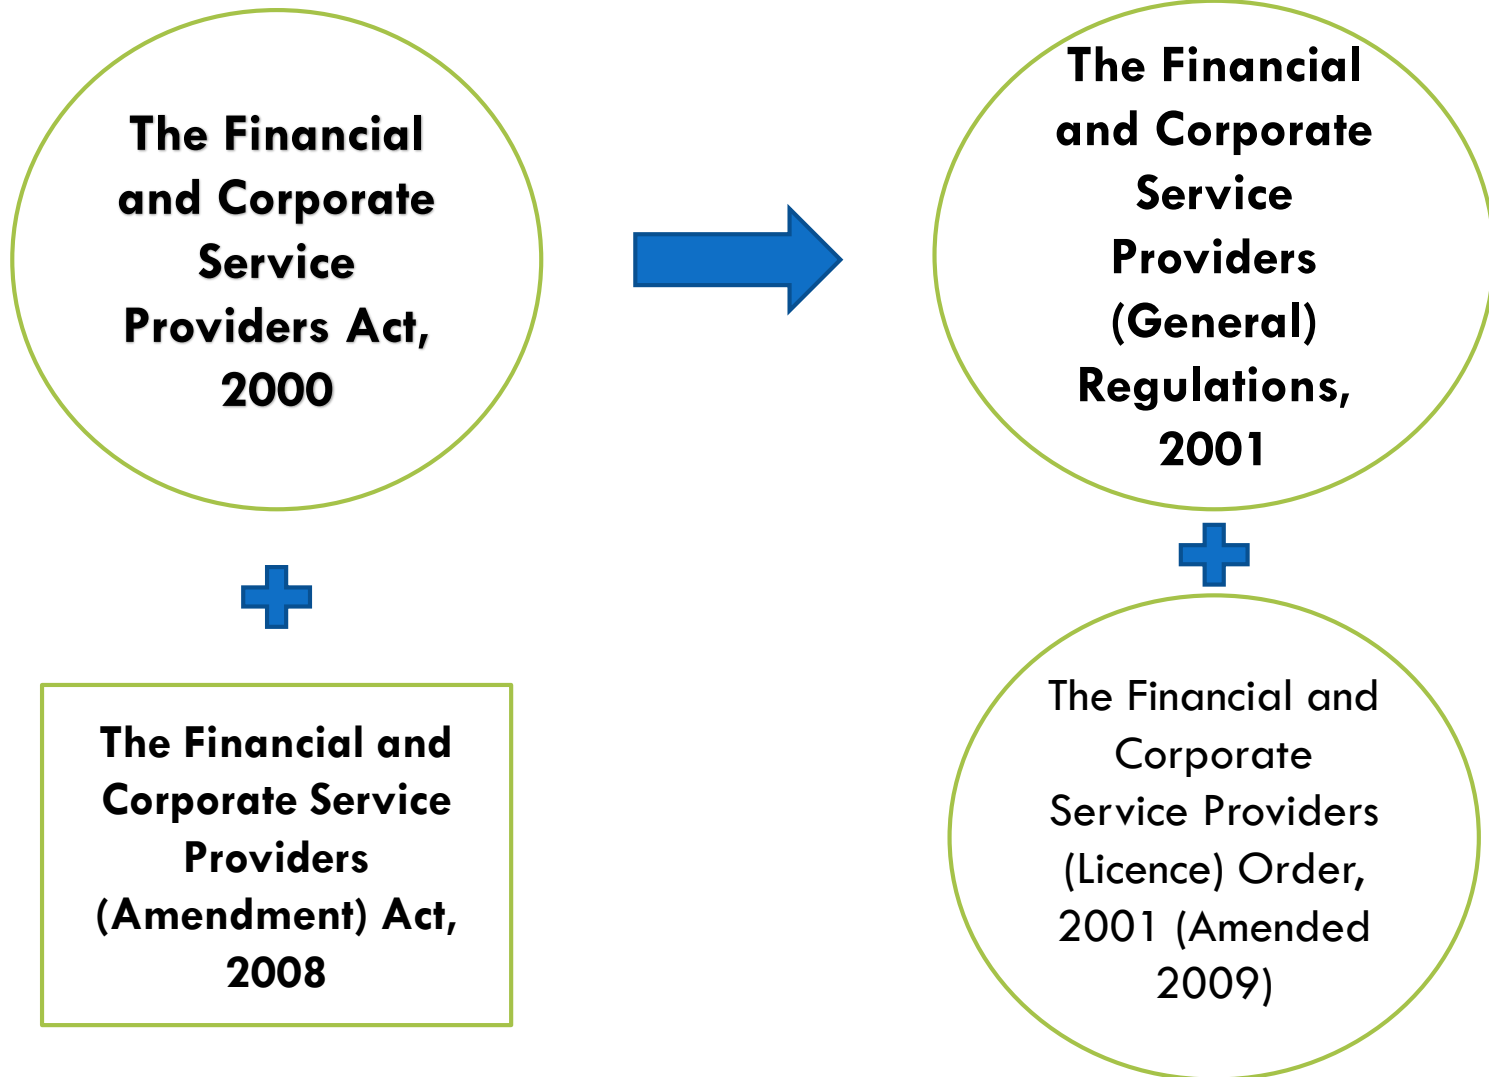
The Financial and Corporate Service Providers Act, 2000

The Financial and Corporate Service Providers (Amendment) Act, 2008

The Financial and Corporate Service Providers (General) Regulations, 2001

The Financial and Corporate Service Providers (Licence) Order, 2001 (Amended 2009)